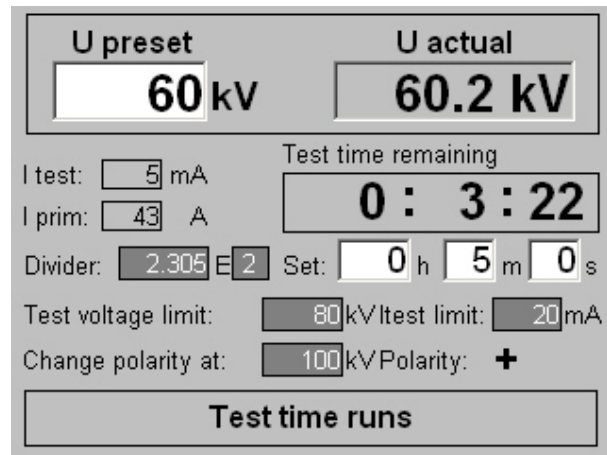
U preset
60 kV

U actual
60.2 kV

I test: 5 mA
I prim: 43 A

Test time remaining
0 : 3 : 22

Divider: 2.305 E 2 Set: 0 h 5 m 0 s

Test voltage limit: 80 kV Itest limit: 20 mA

Change polarity at: 100 kV Polarity: +

Test time runs